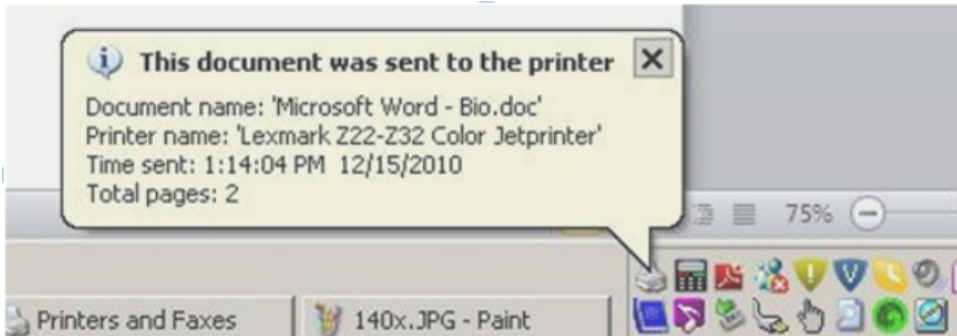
This document was sent to the printer

Document name: 'Microsoft Word - Bio.doc'
Printer name: 'Lexmark Z22-Z32 Color Jetprinter'
Time sent: 1:14:04 PM 12/15/2010
Total pages: 2

75%

Printers and Faxes

140x.JPG - Paint